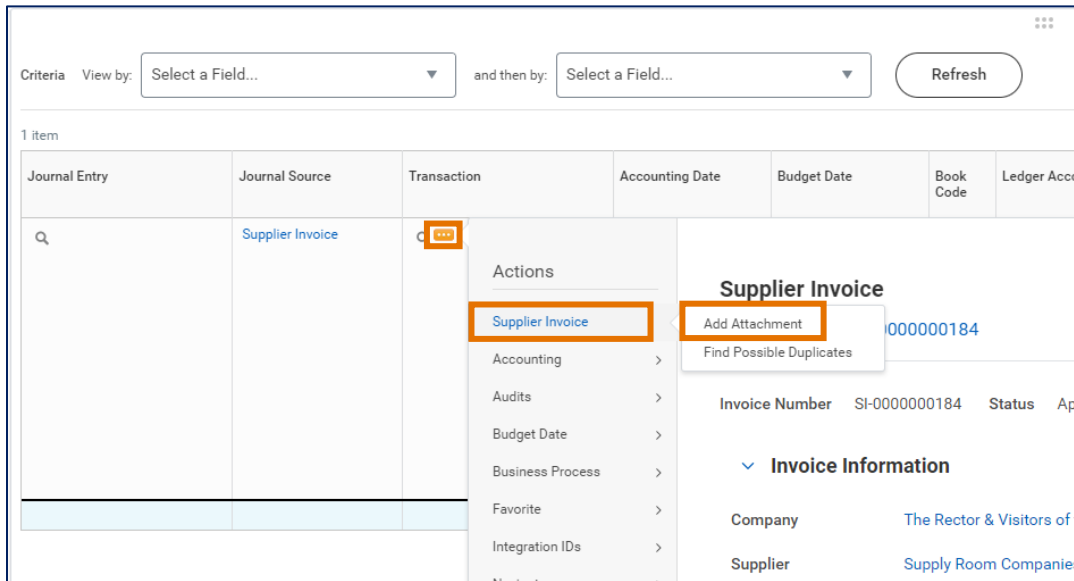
Criteria View by: Select a Field... and then by: Select a Field... Refresh

1 item

| Journal Entry | Journal Source | Transaction | Accounting Date | Budget Date | Book Code | Ledger Acco |
|---|---|---|---|---|---|---|
| | Supplier Invoice | ··· | | | | |

Actions

Supplier Invoice

Accounting

Audits

Budget Date

Business Process

Favorite

Integration IDs

Add Attachment

Find Possible Duplicates

Supplier Invoice

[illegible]0000000184

Invoice Number SI-0000000184 Status Ap

Invoice Information

Company The Rector & Visitors of

Supplier Supply Room Companie